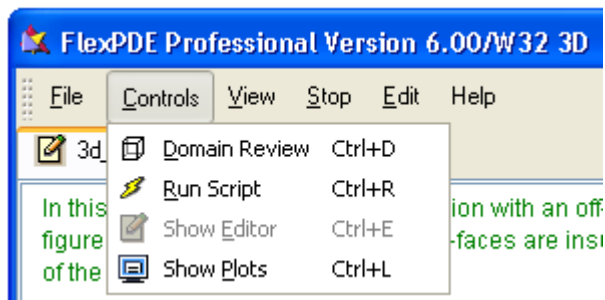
FlexPDE Professional Version 6.00/W32 3D

File Controls View Stop Edit Help

3d_

Domain Review Ctrl+D
Run Script Ctrl+R
Show Editor Ctrl+E
Show Plots Ctrl+L

In this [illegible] ion with an off-
figure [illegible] -faces are insu
of the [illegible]